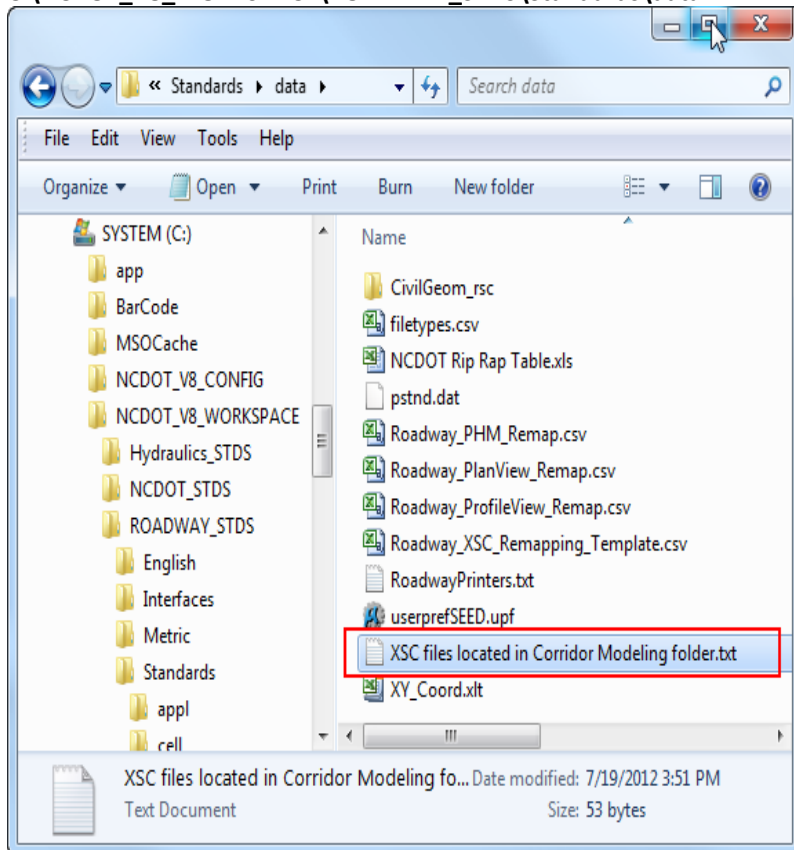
« Standards ▸ data ▸

Search data

File Edit View Tools Help

Organize ▾ Open ▾ Print Burn New folder

SYSTEM (C:)
app
BarCode
MSOCache
NCDOT_V8_CONFIG
NCDOT_V8_WORKSPACE
Hydraulics_STDS
NCDOT_STDS
ROADWAY_STDS
English
Interfaces
Metric
Standards
appl
cell

Name
CivilGeom_rsc
filetypes.csv
NCDOT Rip Rap Table.xls
pstnd.dat
Roadway_PHM_Remap.csv
Roadway_PlanView_Remap.csv
Roadway_ProfileView_Remap.csv
Roadway_XSC_Remapping_Template.csv
RoadwayPrinters.txt
userprefSEED.upf
XSC files located in Corridor Modeling folder.txt
XY_Coord.xlt

XSC files located in Corridor Modeling fo... Date modified: 7/19/2012 3:51 PM
Text Document Size: 53 bytes